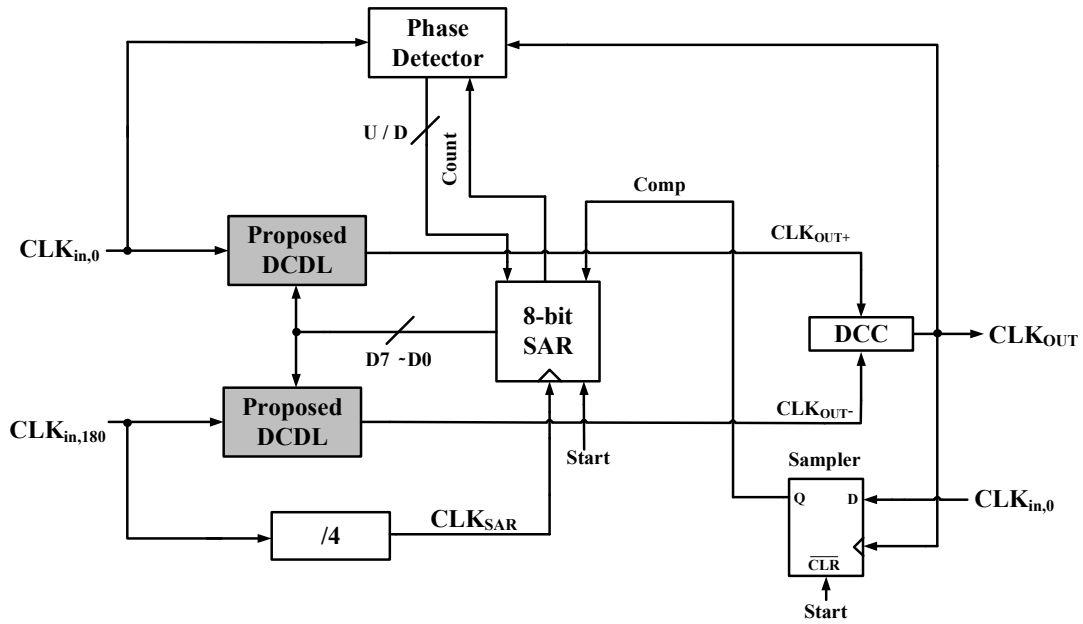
Phase Detector

U / D

Count

Comp

$CLK_{in,0}$

Proposed DCDL

$CLK_{OUT+}$

8-bit SAR

DCC

$CLK_{OUT}$

D7 ~D0

$CLK_{in,180}$

Proposed DCDL

$CLK_{OUT-}$

Start

Sampler

Q

D

$CLK_{in,0}$

/4

$CLK_{SAR}$

$\overline{CLR}$

Start